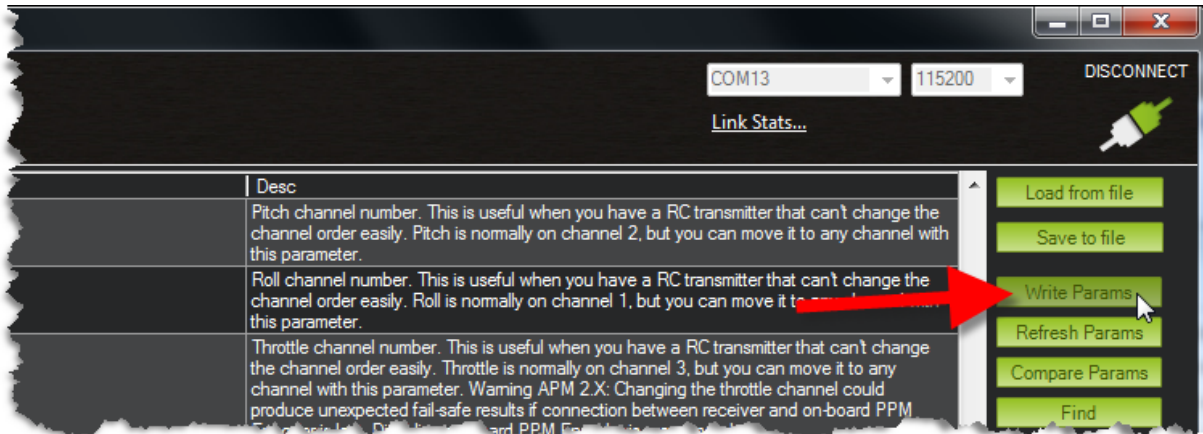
COM13
115200
DISCONNECT
Link Stats...

| Desc |
|---|
| Pitch channel number. This is useful when you have a RC transmitter that can't change the channel order easily. Pitch is normally on channel 2, but you can move it to any channel with this parameter. |
| Roll channel number. This is useful when you have a RC transmitter that can't change the channel order easily. Roll is normally on channel 1, but you can move it to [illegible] this parameter. |
| Throttle channel number. This is useful when you have a RC transmitter that can't change the channel order easily. Throttle is normally on channel 3, but you can move it to any channel with this parameter. Warning APM 2.X: Changing the throttle channel could produce unexpected fail-safe results if connection between receiver and on-board PPM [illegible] |

Load from file
Save to file
Write Params
Refresh Params
Compare Params
Find